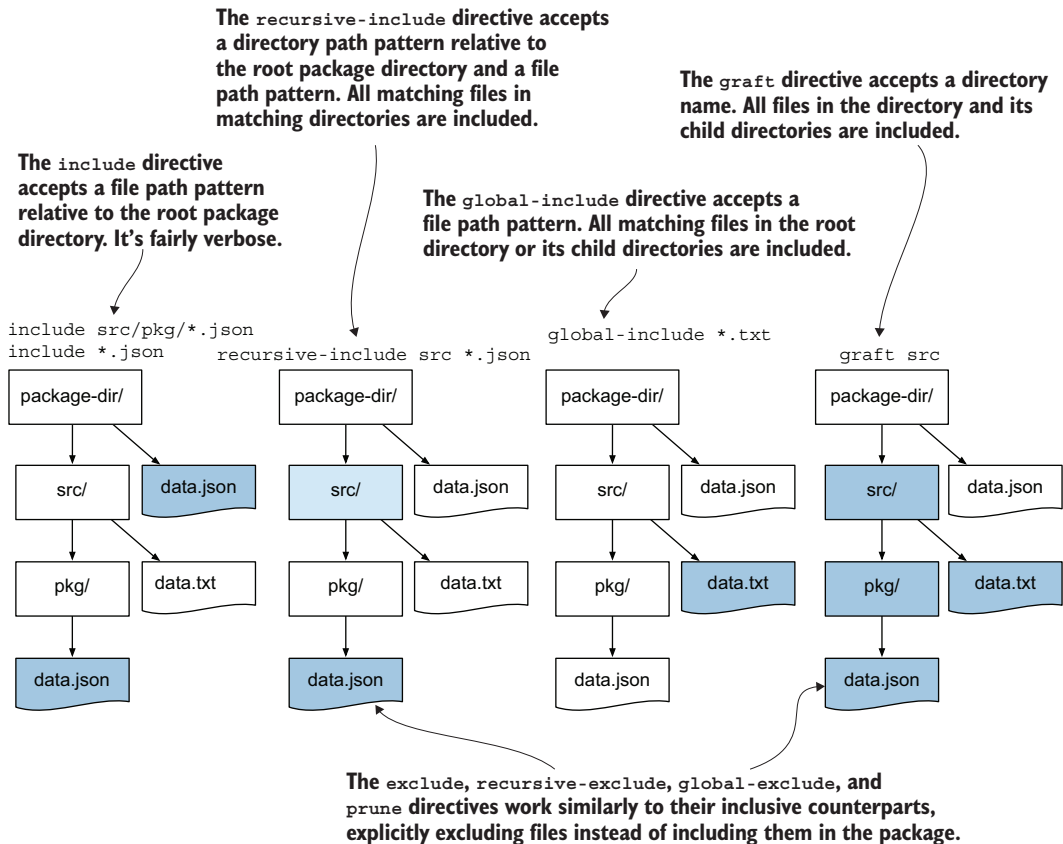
The recursive-include directive accepts a directory path pattern relative to the root package directory and a file path pattern. All matching files in matching directories are included.

The graft directive accepts a directory name. All files in the directory and its child directories are included.

The include directive accepts a file path pattern relative to the root package directory. It's fairly verbose.

The global-include directive accepts a file path pattern. All matching files in the root directory or its child directories are included.

include src/pkg/*.json
include *.json

package-dir/
src/
data.json
pkg/
data.txt
data.json

recursive-include src *.json

package-dir/
src/
data.json
pkg/
data.txt
data.json

global-include *.txt

package-dir/
src/
data.json
pkg/
data.txt
data.json

graft src

package-dir/
src/
data.json
pkg/
data.txt
data.json

The exclude, recursive-exclude, global-exclude, and prune directives work similarly to their inclusive counterparts, explicitly excluding files instead of including them in the package.